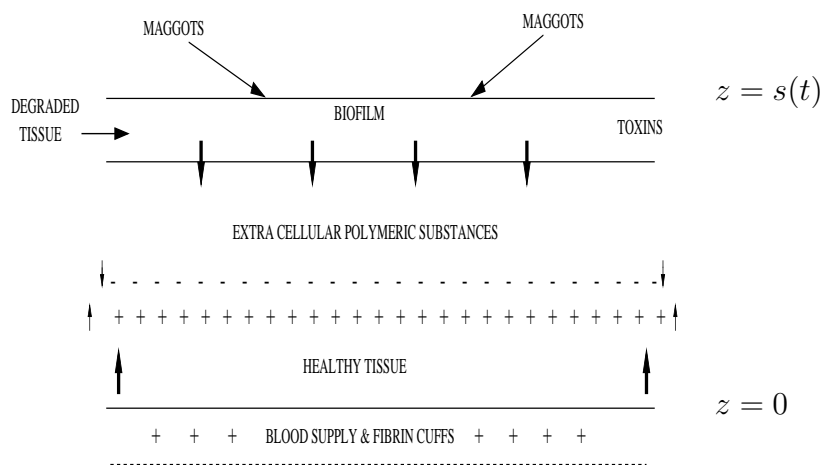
MAGGOTS

MAGGOTS

$z = s(t)$

DEGRADED TISSUE

BIOFILM

TOXINS

EXTRA CELLULAR POLYMERIC SUBSTANCES

- - - - - - - - - - - - - - - - - - - - - - - - -

+ + + + + + + + + + + + + + + + + + + + + + + + +

HEALTHY TISSUE

$z = 0$

+ + + BLOOD SUPPLY & FIBRIN CUFFS + + + + +